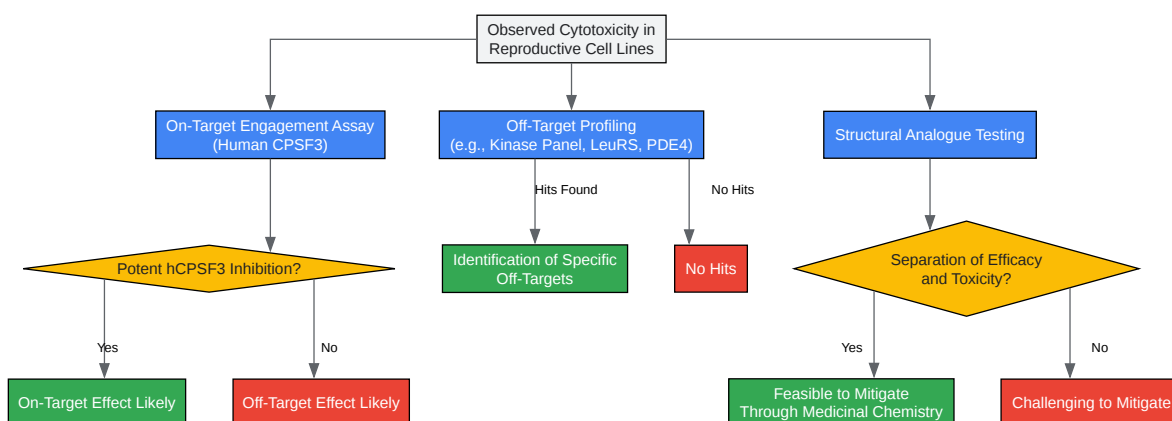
Observed Cytotoxicity in Reproductive Cell Lines

On-Target Engagement Assay (Human CPSF3)

Potent hCPSF3 Inhibition?

Yes

On-Target Effect Likely

No

Off-Target Effect Likely

Off-Target Profiling (e.g., Kinase Panel, LeuRS, PDE4)

Hits Found

Identification of Specific Off-Targets

No Hits

No Hits

Structural Analogue Testing

Separation of Efficacy and Toxicity?

Yes

Feasible to Mitigate Through Medicinal Chemistry

No

Challenging to Mitigate